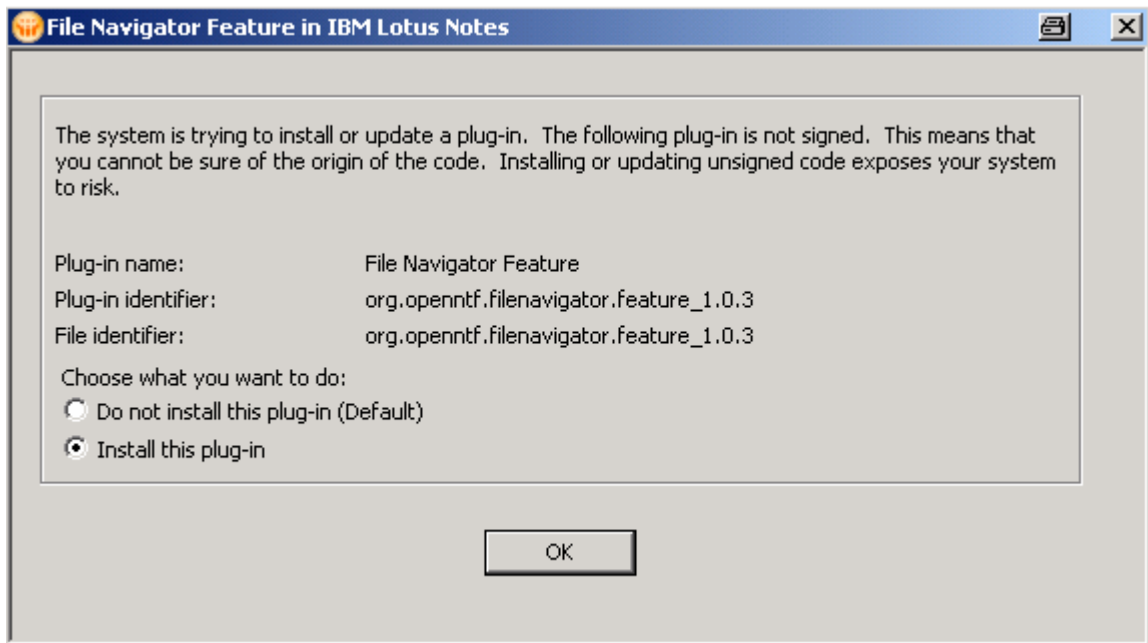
File Navigator Feature in IBM Lotus Notes

The system is trying to install or update a plug-in. The following plug-in is not signed. This means that you cannot be sure of the origin of the code. Installing or updating unsigned code exposes your system to risk.

Plug-in name: File Navigator Feature
Plug-in identifier: org.openntf.filenavigator.feature_1.0.3
File identifier: org.openntf.filenavigator.feature_1.0.3

Choose what you want to do:
Do not install this plug-in (Default)
Install this plug-in

OK